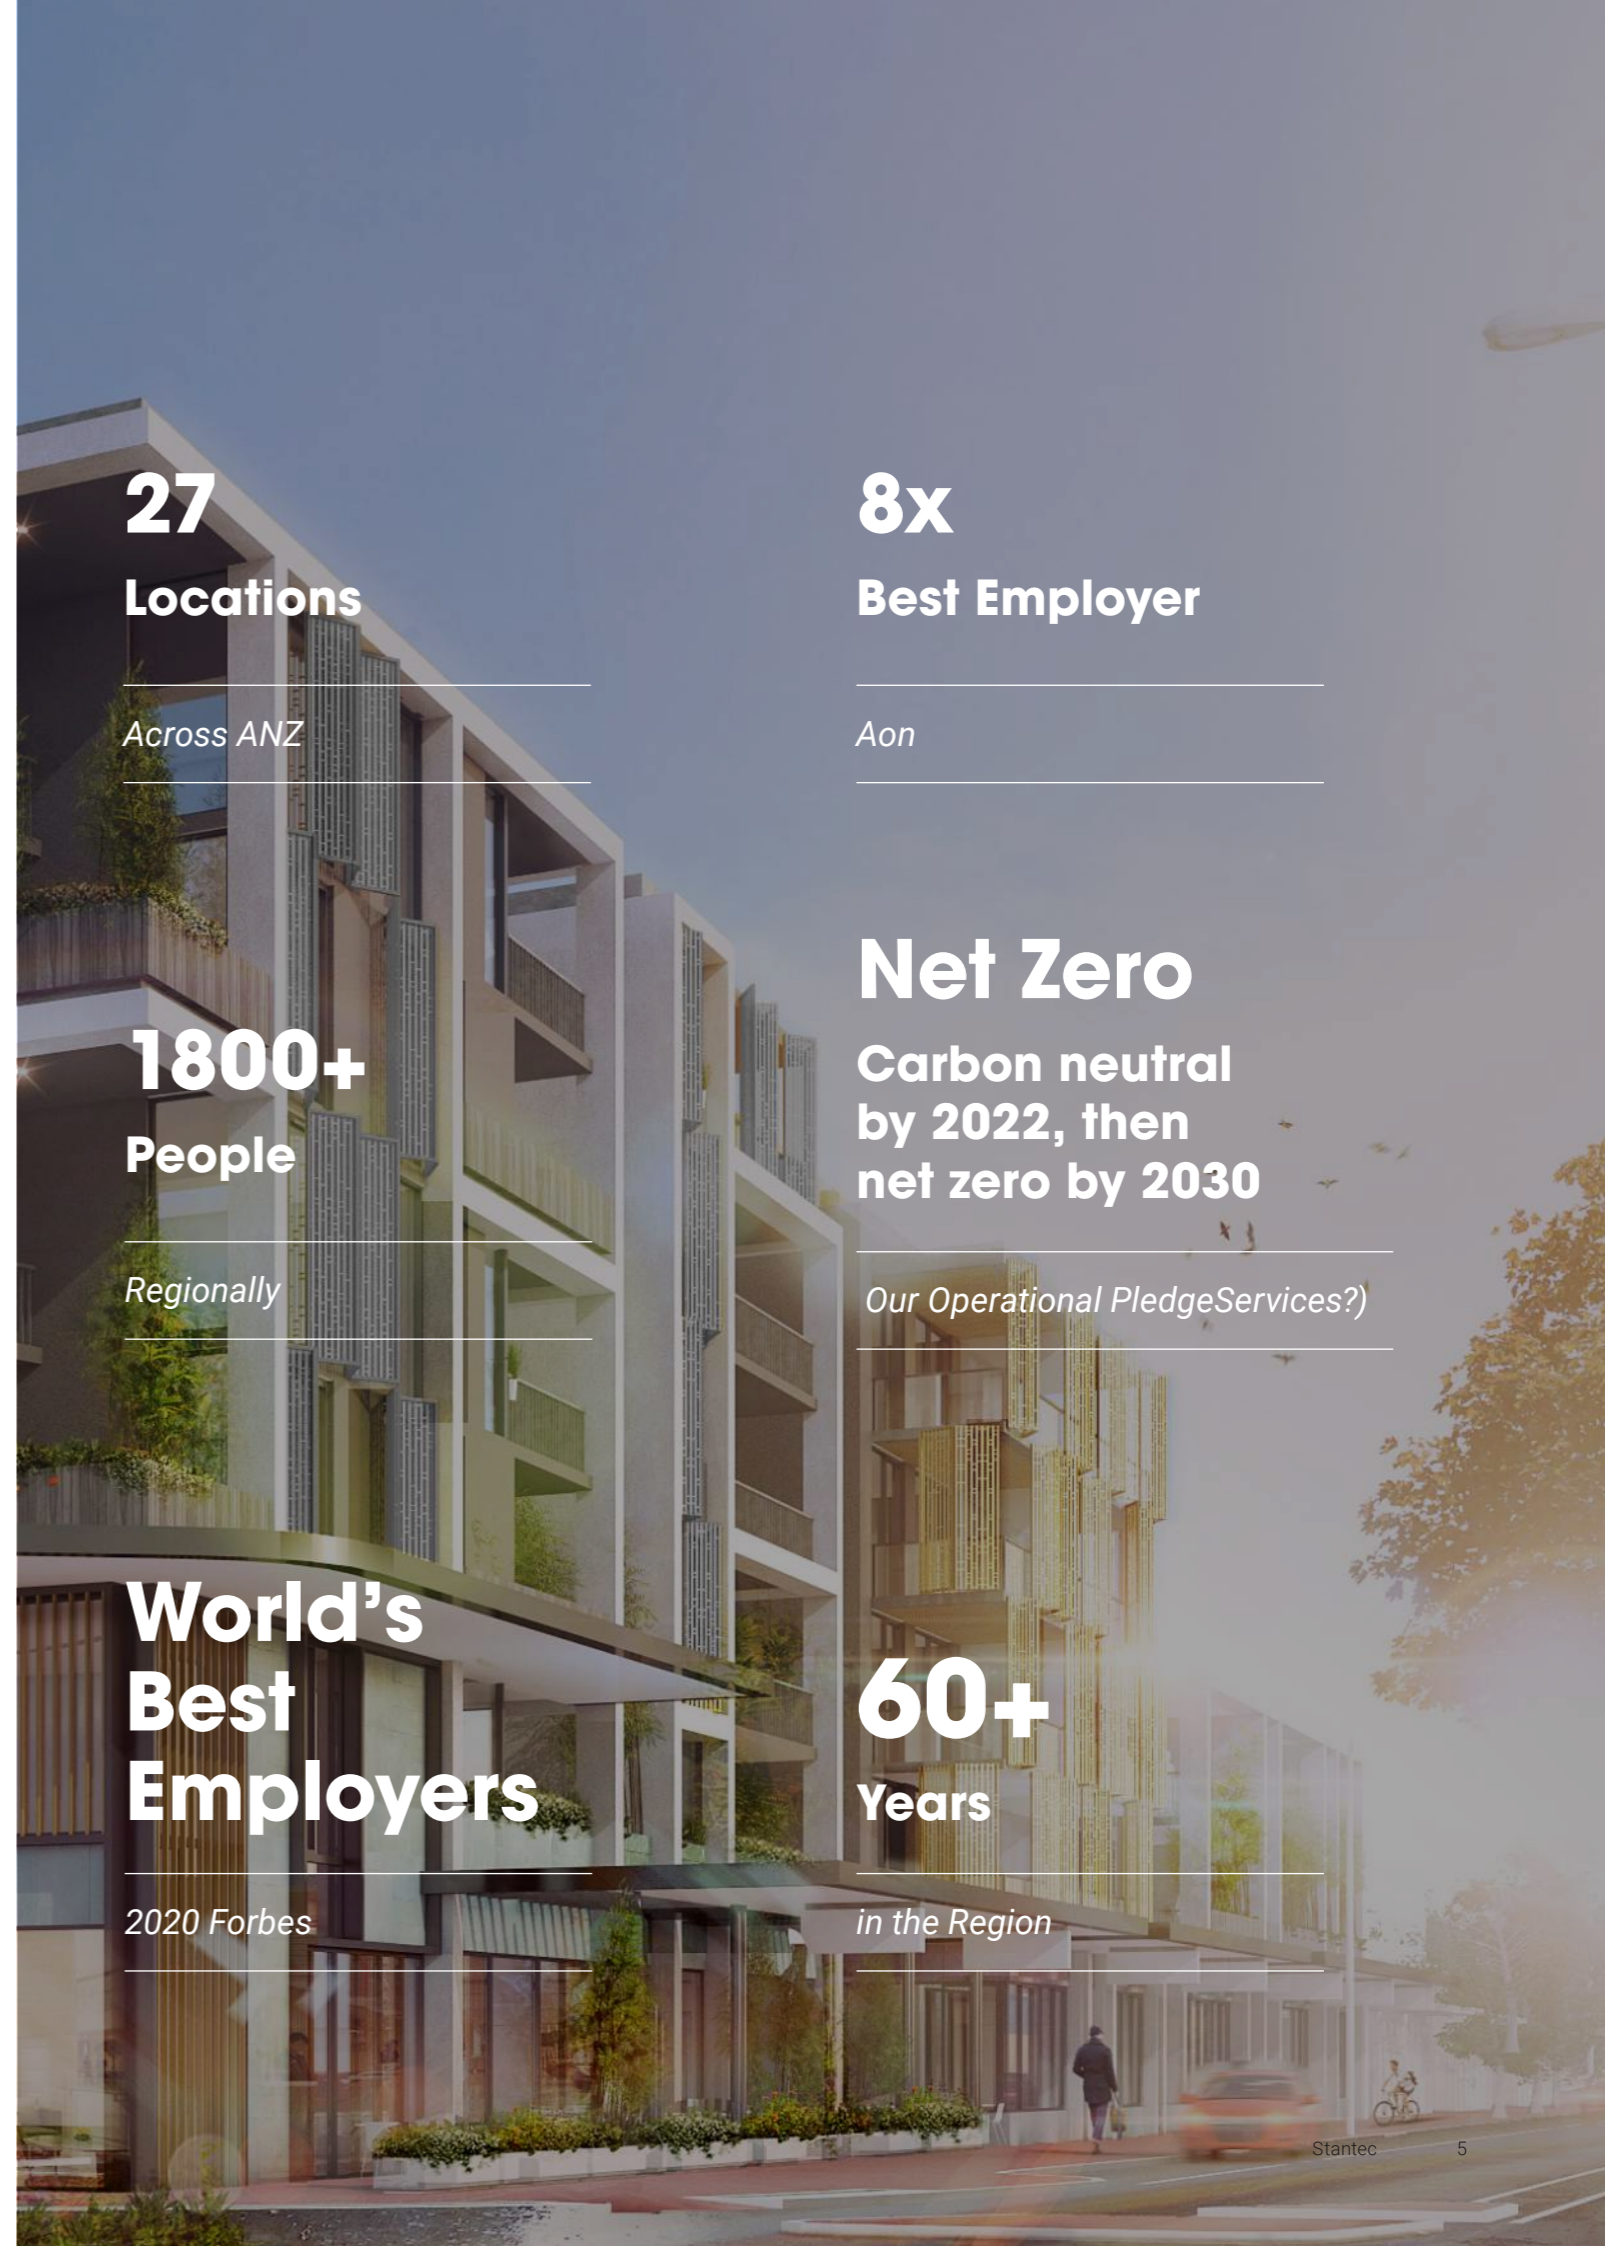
27

Locations

Across ANZ

8x

Best Employer

Aon

1800+

People

Regionally

Net Zero

Carbon neutral by 2022, then net zero by 2030

Our Operational PledgeServices?)

World's Best Employers

2020 Forbes

60+

Years

in the Region

Stantec 5